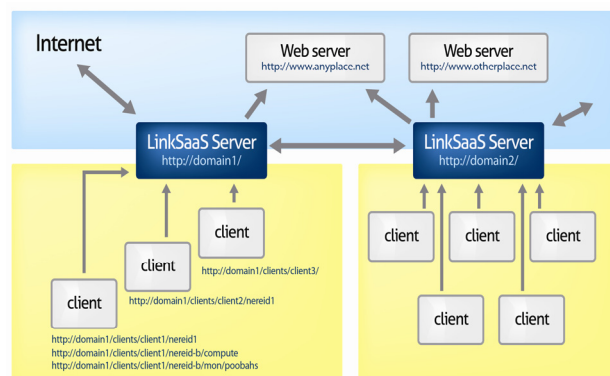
Internet

Web server
http://www.anyplace.net

Web server
http://www.otherplace.net

LinkSaaS Server
http://domain1/

LinkSaaS Server
http://domain2/

client
http://domain1/clients/client3/

client
http://domain1/clients/client2/nereid1

client
http://domain1/clients/client1/nereid1
http://domain1/clients/client1/nereid-b/compute
http://domain1/clients/client1/nereid-b/mon/poobahs

client

client

client

client

client